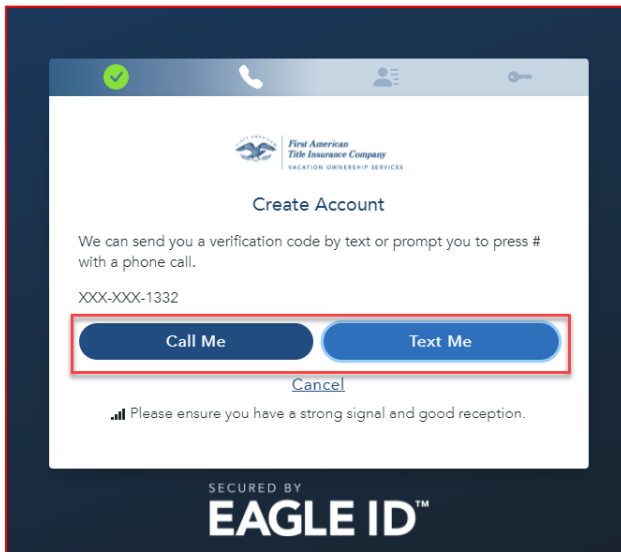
First American Title Insurance Company
VACATION OWNERSHIP SERVICES

Create Account

We can send you a verification code by text or prompt you to press # with a phone call.

XXX-XXX-1332

Call Me

Text Me

Cancel

Please ensure you have a strong signal and good reception.

SECURED BY
EAGLE ID™